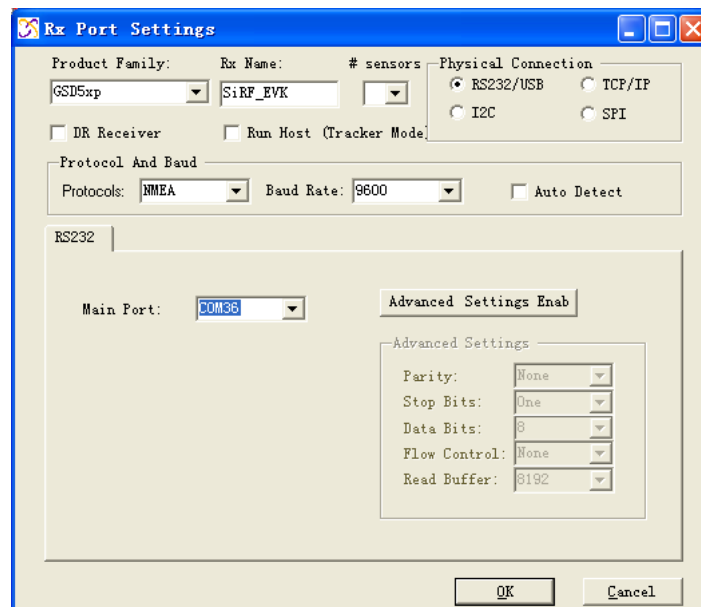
Rx Port Settings

Product Family: GSD5xp

Rx Name: SiRF_EVK

# sensors

Physical Connection

RS232/USB

TCP/IP

I2C

SPI

DR Receiver

Run Host (Tracker Mode]

Protocol And Baud

Protocols: NMEA

Baud Rate: 9600

Auto Detect

RS232

Main Port: COM36

Advanced Settings Enab

Advanced Settings

Parity: None

Stop Bits: One

Data Bits: 8

Flow Control: None

Read Buffer: 8192

OK

Cancel